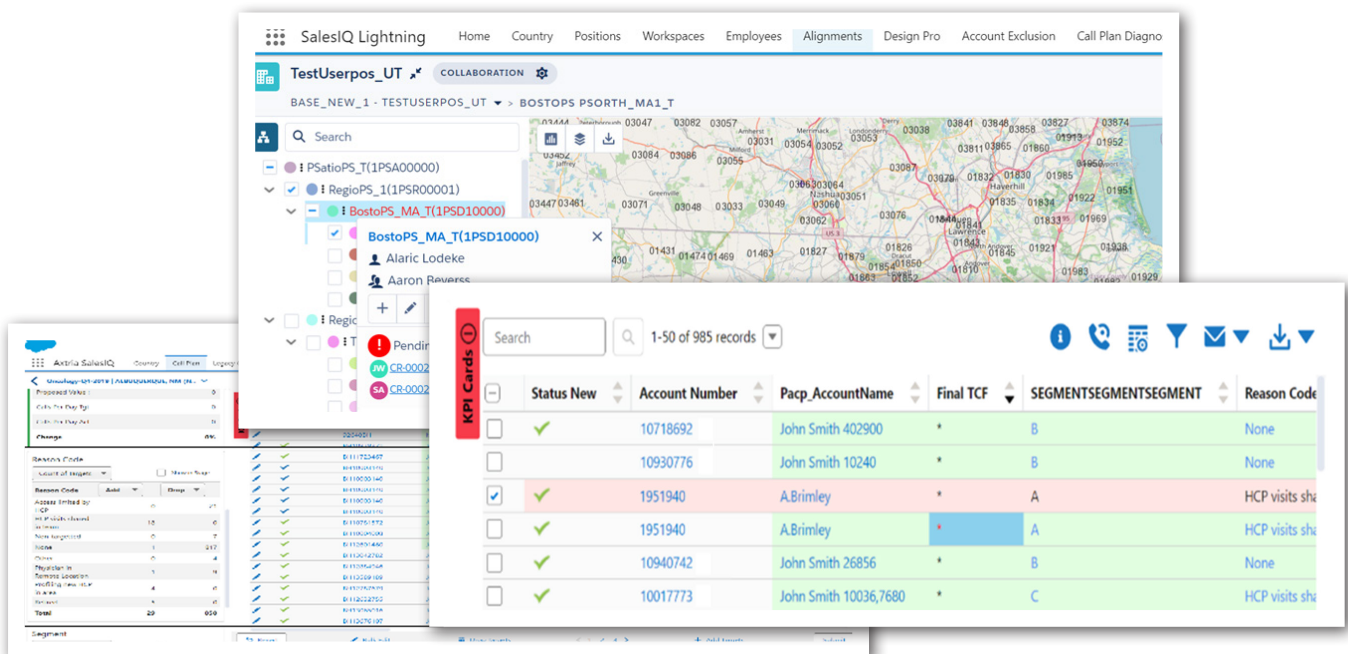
SalesIQ Lightning Home Country Positions Workspaces Employees Alignments Design Pro Account Exclusion Call Plan Diagno

TestUserpos_UT COLLABORATION

BASE_NEW_1 - TESTUSERPOS_UT > BOSTOPS PSORTH_MA1_T

Search

PSatioPS_T(1PSA00000)
RegioPS_1(1PSR00001)
BostoPS_MA_T(1PSD10000)
Regio
T

BostoPS_MA_T(1PSD10000)
Alaric Lodeke
Aaron Reverss

Pendin
JW CR-0002
SA CR-0002

Axtria SalesIQ Country Call Plan

Reason Code
Total 29 850
Segment

KPI Cards

Search 1-50 of 985 records

| | Status New | Account Number | Pacp_AccountName | Final TCF | SEGMENTSEGMENTSEGMENT | Reason Code |
|---|---|---|---|---|---|---|
| | ✓ | 10718692 | John Smith 402900 | * | B | None |
| | | 10930776 | John Smith 10240 | * | B | None |
| ✓ | ✓ | 1951940 | A.Brimley | * | A | HCP visits sha |
| | ✓ | 1951940 | A.Brimley | * | A | HCP visits sha |
| | ✓ | 10940742 | John Smith 26856 | * | B | None |
| | ✓ | 10017773 | John Smith 10036,7680 | * | C | HCP visits sha |